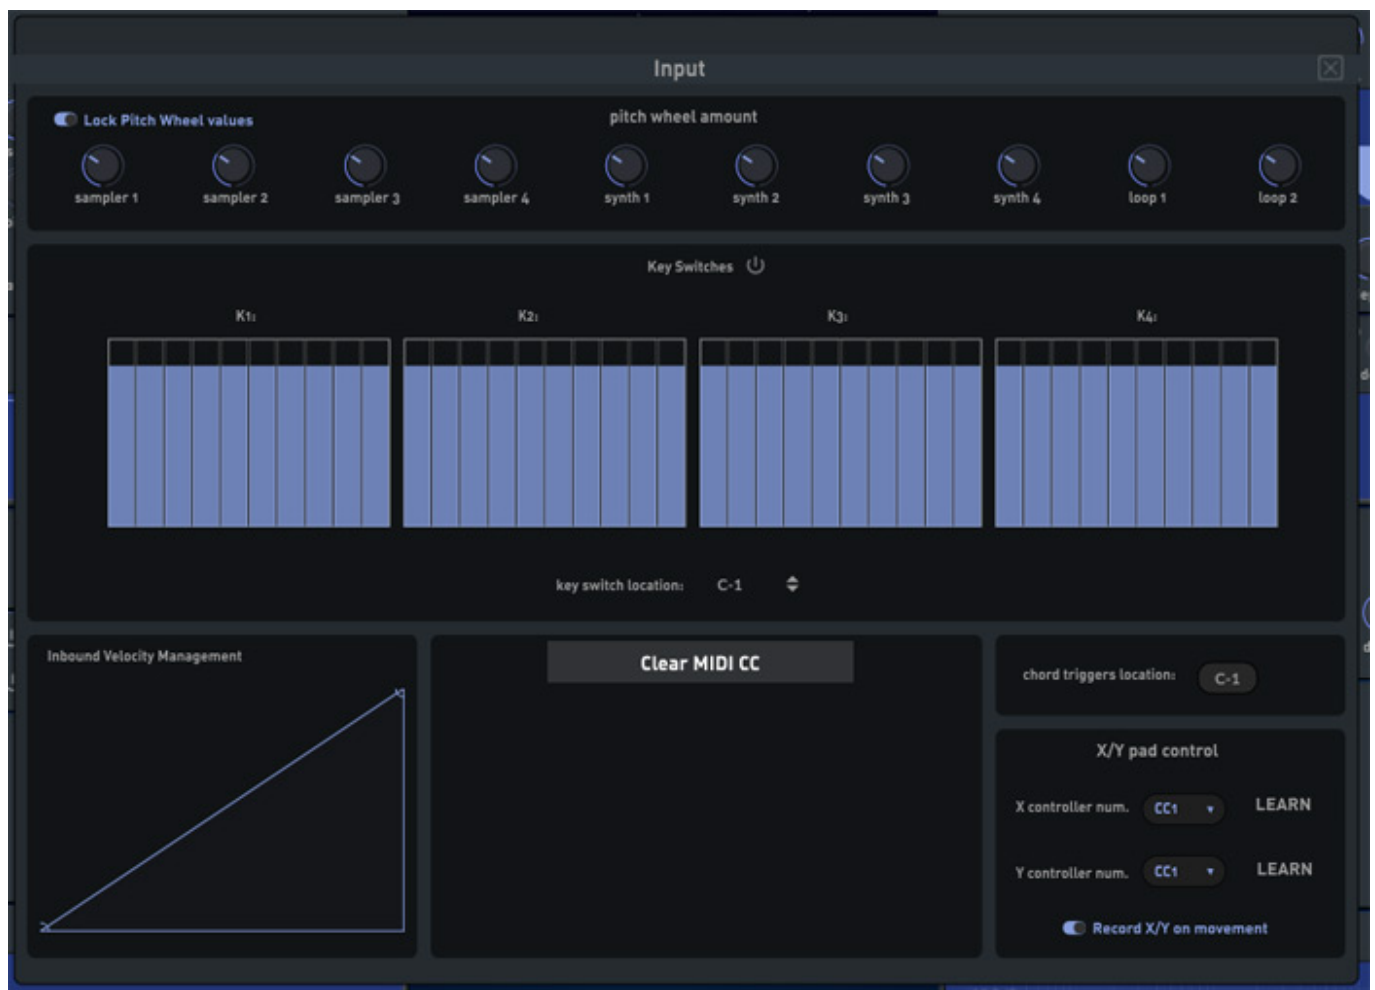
Input

Lock Pitch Wheel values

pitch wheel amount

sampler 1 sampler 2 sampler 3 sampler 4 synth 1 synth 2 synth 3 synth 4 loop 1 loop 2

Key Switches

K1: K2: K3: K4:

key switch location: C-1

Inbound Velocity Management

Clear MIDI CC

chord triggers location: C-1

X/Y pad control

X controller num. CC1 LEARN

Y controller num. CC1 LEARN

Record X/Y on movement